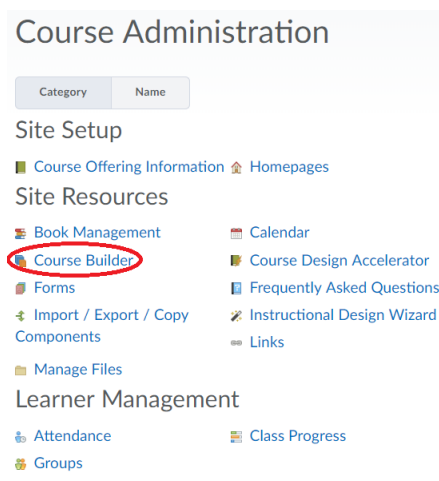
Course Administration

| Category | Name |
|---|---|

Site Setup

Course Offering Information
Homepages

Site Resources

Book Management
Course Builder
Forms
Import / Export / Copy Components
Manage Files

Calendar
Course Design Accelerator
Frequently Asked Questions
Instructional Design Wizard
Links

Learner Management

Attendance
Groups

Class Progress